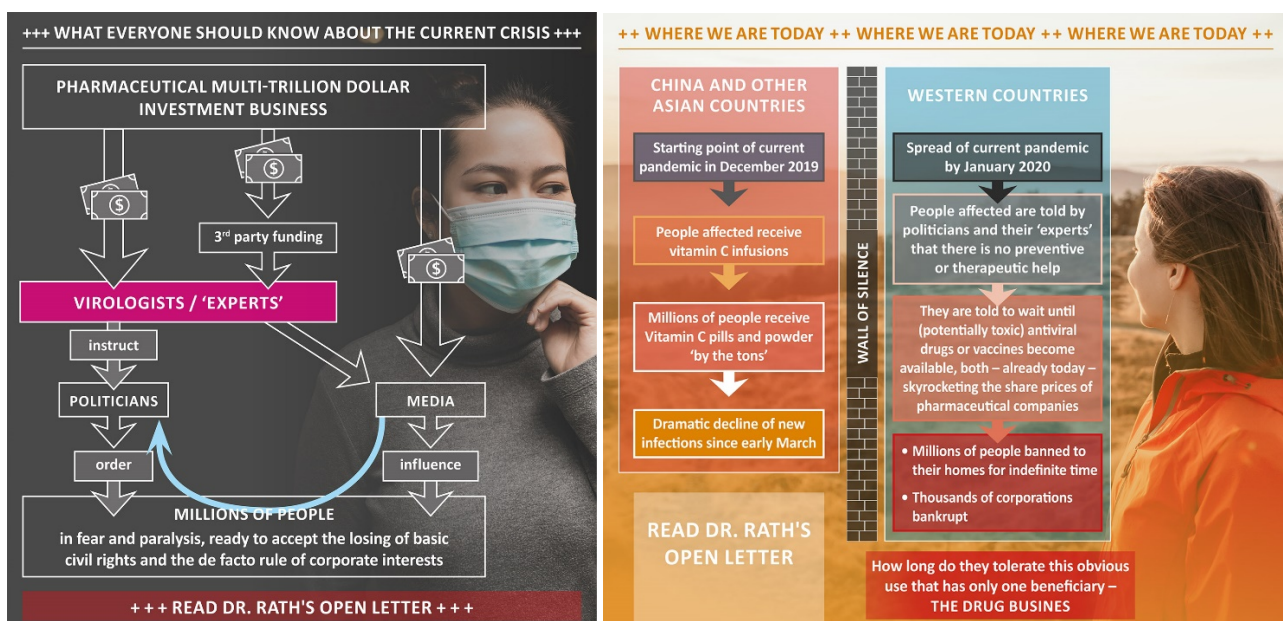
+++ WHAT EVERYONE SHOULD KNOW ABOUT THE CURRENT CRISIS +++

PHARMACEUTICAL MULTI-TRILLION DOLLAR INVESTMENT BUSINESS

$3^{rd}$ party funding

VIROLOGISTS / 'EXPERTS'

instruct

POLITICIANS

MEDIA

order

influence

MILLIONS OF PEOPLE
in fear and paralysis, ready to accept the losing of basic civil rights and the de facto rule of corporate interests

+ + + READ DR. RATH'S OPEN LETTER + + +

++ WHERE WE ARE TODAY ++ WHERE WE ARE TODAY ++ WHERE WE ARE TODAY ++

CHINA AND OTHER ASIAN COUNTRIES

Starting point of current pandemic in December 2019

People affected receive vitamin C infusions

Millions of people receive Vitamin C pills and powder 'by the tons'

Dramatic decline of new infections since early March

READ DR. RATH'S OPEN LETTER

WALL OF SILENCE

WESTERN COUNTRIES

Spread of current pandemic by January 2020

People affected are told by politicians and their 'experts' that there is no preventive or therapeutic help

They are told to wait until (potentially toxic) antiviral drugs or vaccines become available, both – already today – skyrocketing the share prices of pharmaceutical companies

• Millions of people banned to their homes for indefinite time

• Thousands of corporations bankrupt

How long do they tolerate this obvious use that has only one beneficiary – THE DRUG BUSINES